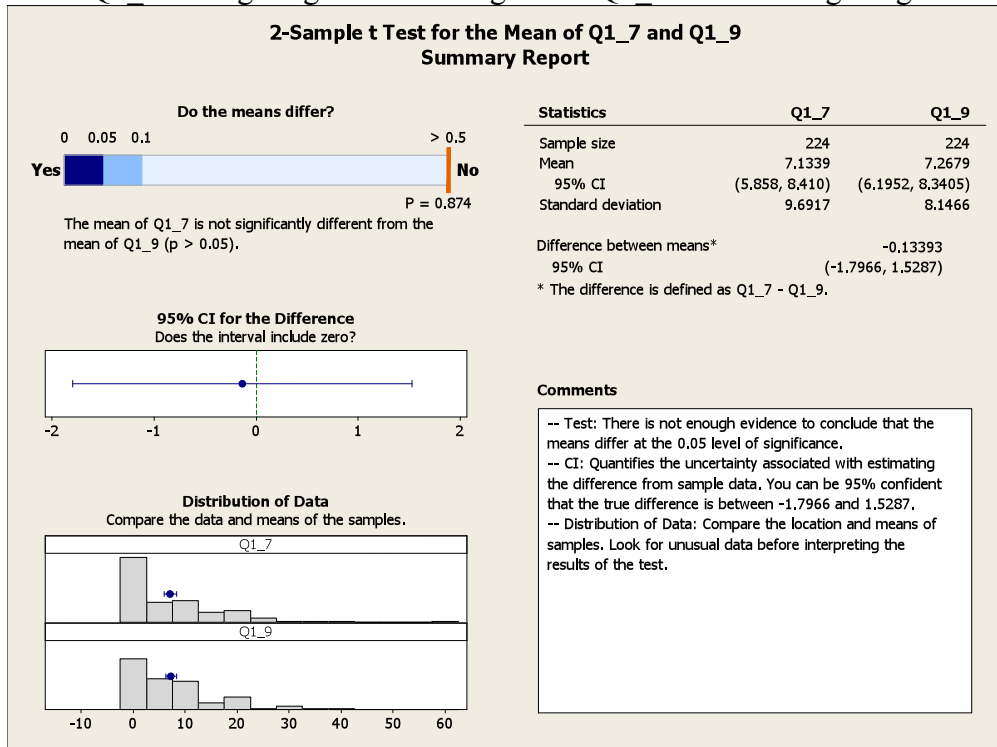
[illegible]

2-Sample t Test for the Mean of Q1_7 and Q1_9
Summary Report

Do the means differ?

0 0.05 0.1 > 0.5

Yes No

P = 0.874

The mean of Q1_7 is not significantly different from the mean of Q1_9 (p > 0.05).

| Statistics | Q1_7 | Q1_9 |
|---|---|---|
| Sample size | 224 | 224 |
| Mean | 7.1339 | 7.2679 |
| 95% CI | (5.858, 8.410) | (6.1952, 8.3405) |
| Standard deviation | 9.6917 | 8.1466 |

Difference between means* -0.13393
95% CI (-1.7966, 1.5287)
* The difference is defined as Q1_7 - Q1_9.

95% CI for the Difference
Does the interval include zero?

-2 -1 0 1 2

Comments

-- Test: There is not enough evidence to conclude that the means differ at the 0.05 level of significance.
-- CI: Quantifies the uncertainty associated with estimating the difference from sample data. You can be 95% confident that the true difference is between -1.7966 and 1.5287.
-- Distribution of Data: Compare the location and means of samples. Look for unusual data before interpreting the results of the test.

Distribution of Data
Compare the data and means of the samples.

Q1_7

Q1_9

-10 0 10 20 30 40 50 60